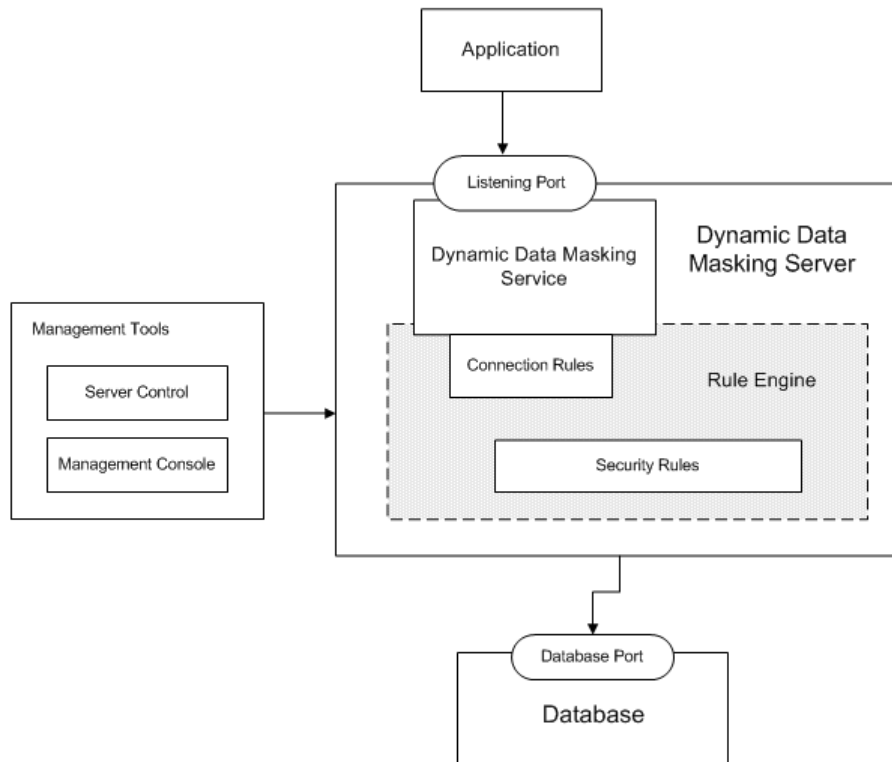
Application

Listening Port

Dynamic Data Masking Service

Dynamic Data Masking Server

Management Tools

Server Control

Management Console

Connection Rules

Rule Engine

Security Rules

Database Port

Database